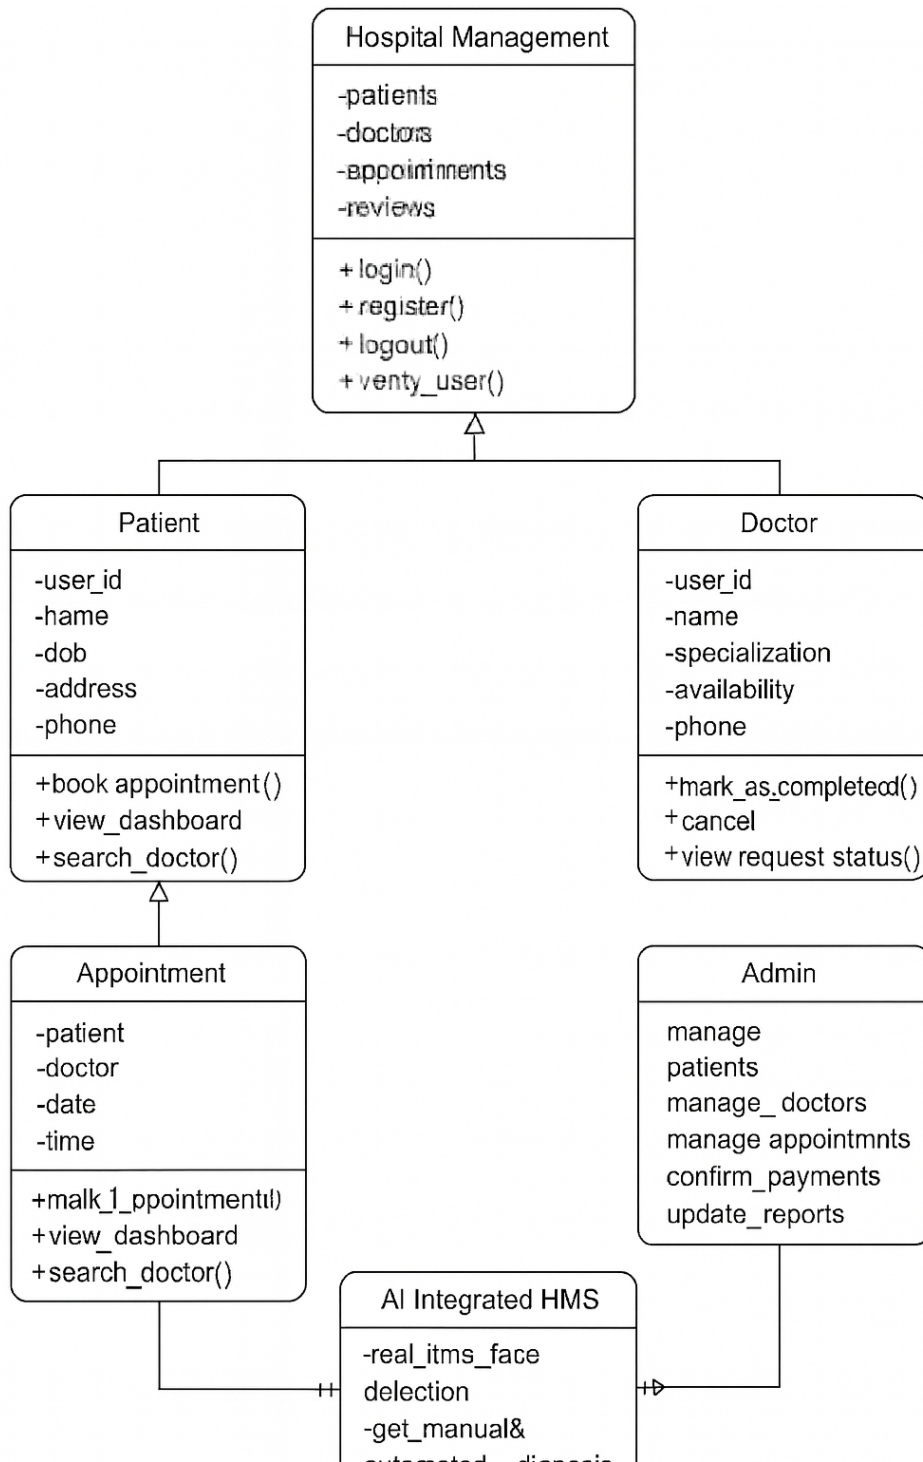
Hospital Management

-patients
-doctors
-appoimnments
-reviews

+ login()
+ register()
+ logout()
+ venty_user()

Patient

-user_id
-hame
-dob
-address
-phone

+book appointment()
+view_dashboard
+search_doctor()

Doctor

-user_id
-name
-specialization
-availability
-phone

+mark_as_completed()
+cancel
+view request status()

Appointment

-patient
-doctor
-date
-time

+malk_1_ppointment()
+view_dashboard
+search_doctor()

Admin

manage
patients
manage_ doctors
manage appointmnts
confirm_payments
update_reports

AI Integrated HMS

-real_itms_face
delection
-get_manual&
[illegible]